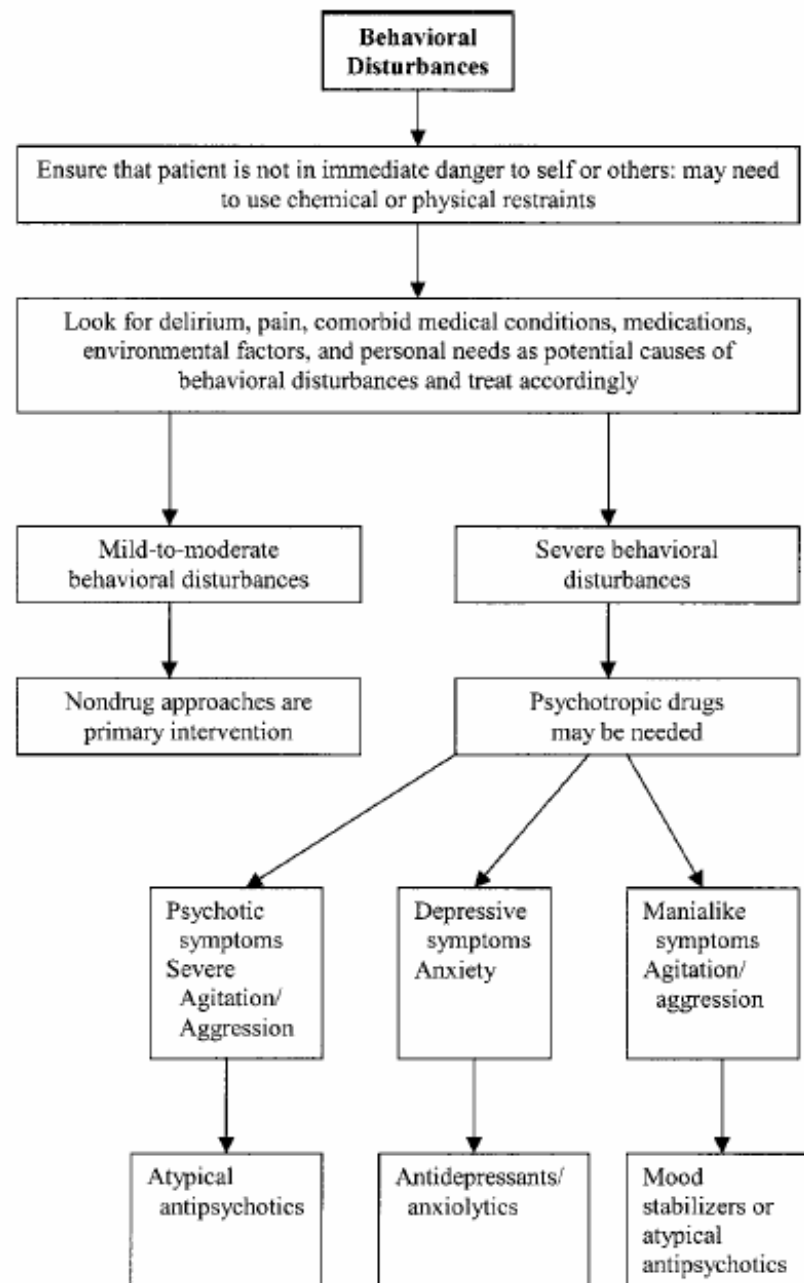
Behavioral Disturbances

Ensure that patient is not in immediate danger to self or others: may need to use chemical or physical restraints

Look for delirium, pain, comorbid medical conditions, medications, environmental factors, and personal needs as potential causes of behavioral disturbances and treat accordingly

Mild-to-moderate behavioral disturbances

Nondrug approaches are primary intervention

Severe behavioral disturbances

Psychotropic drugs may be needed

Psychotic symptoms Severe Agitation/ Aggression

Atypical antipsychotics

Depressive symptoms Anxiety

Antidepressants/ anxiolytics

Manialike symptoms Agitation/ aggression

Mood stabilizers or atypical antipsychotics